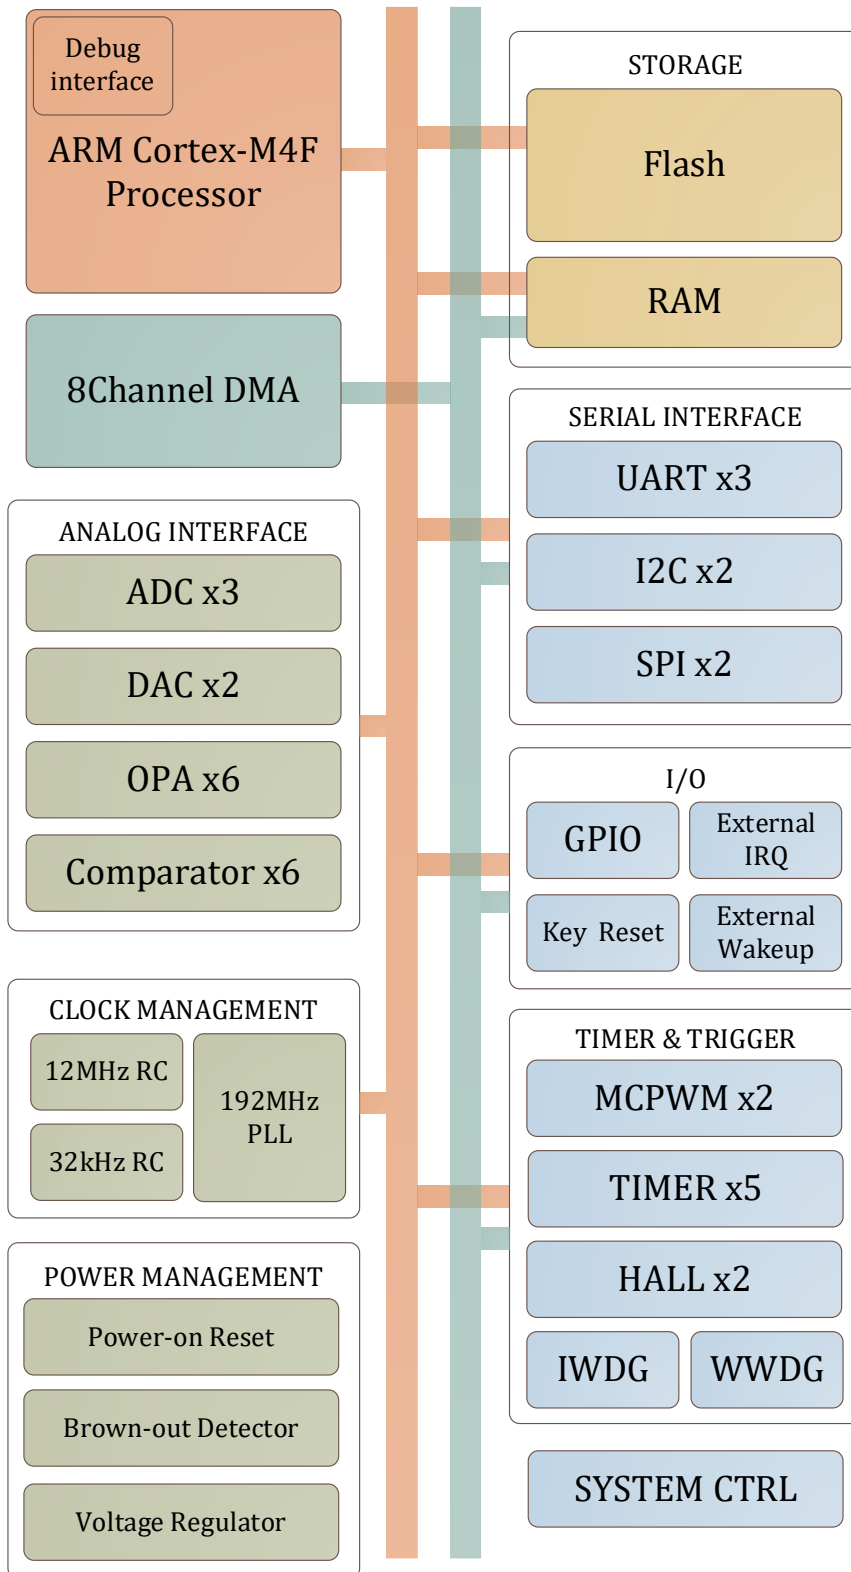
Debug interface

ARM Cortex-M4F Processor

8Channel DMA

ANALOG INTERFACE

ADC x3

DAC x2

OPA x6

Comparator x6

CLOCK MANAGEMENT

12MHz RC

32kHz RC

192MHz PLL

POWER MANAGEMENT

Power-on Reset

Brown-out Detector

Voltage Regulator

STORAGE

Flash

RAM

SERIAL INTERFACE

UART x3

I2C x2

SPI x2

I/O

GPIO

External IRQ

Key Reset

External Wakeup

TIMER & TRIGGER

MCPWM x2

TIMER x5

HALL x2

IWDG

WWDG

SYSTEM CTRL